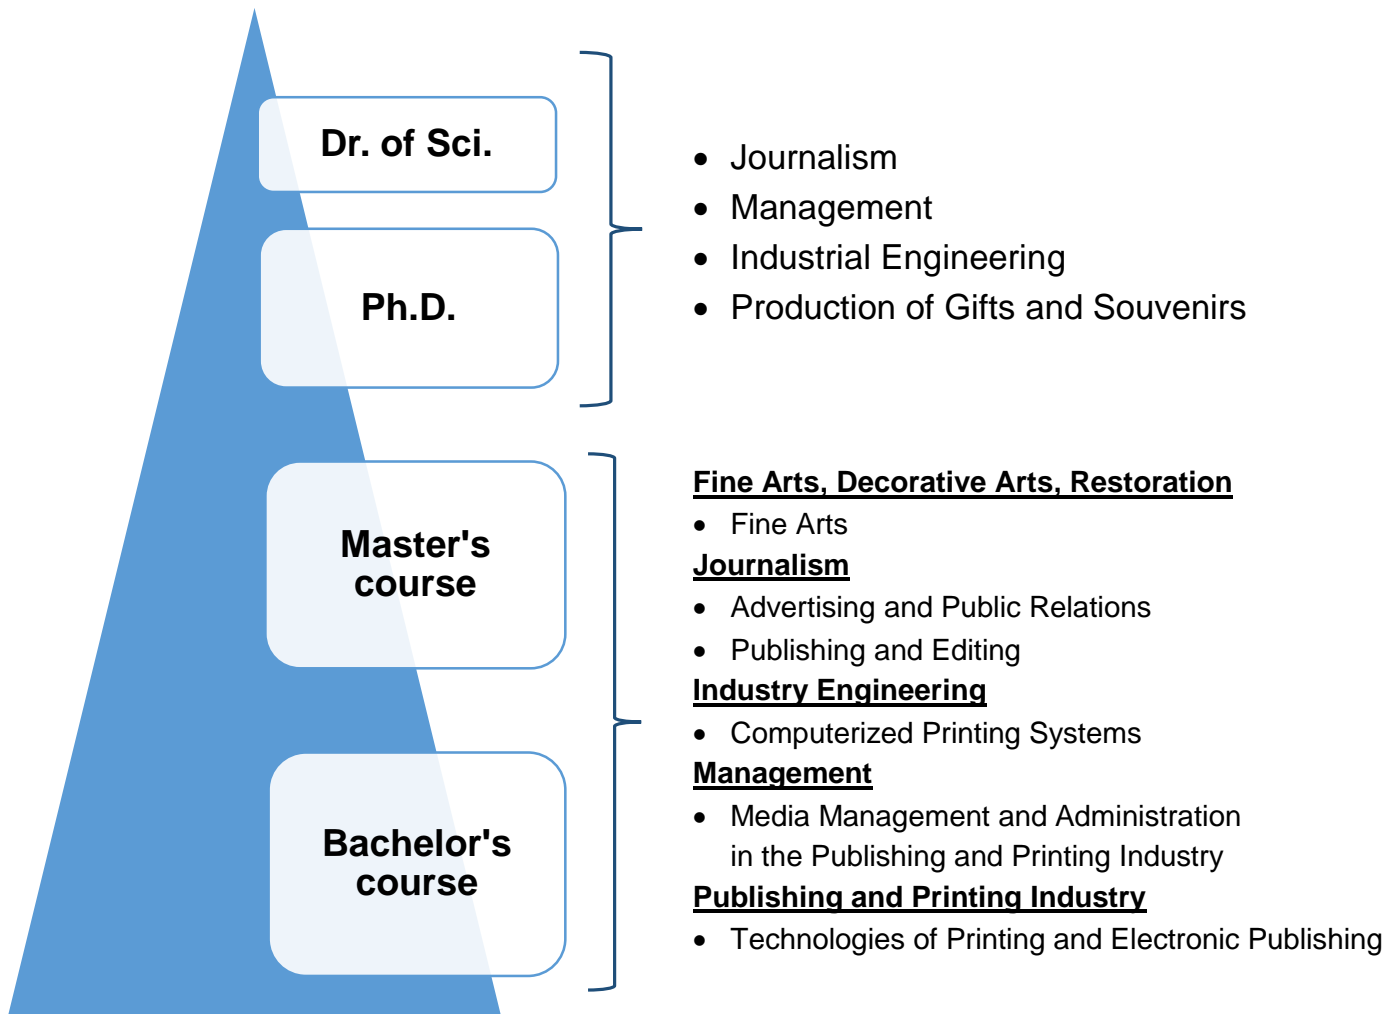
Dr. of Sci.

Ph.D.

- Journalism
- Management
- Industrial Engineering
- Production of Gifts and Souvenirs

Master's course

Bachelor's course

Fine Arts, Decorative Arts, Restoration
- Fine Arts

Journalism
- Advertising and Public Relations
- Publishing and Editing

Industry Engineering
- Computerized Printing Systems

Management
- Media Management and Administration in the Publishing and Printing Industry

Publishing and Printing Industry
- Technologies of Printing and Electronic Publishing